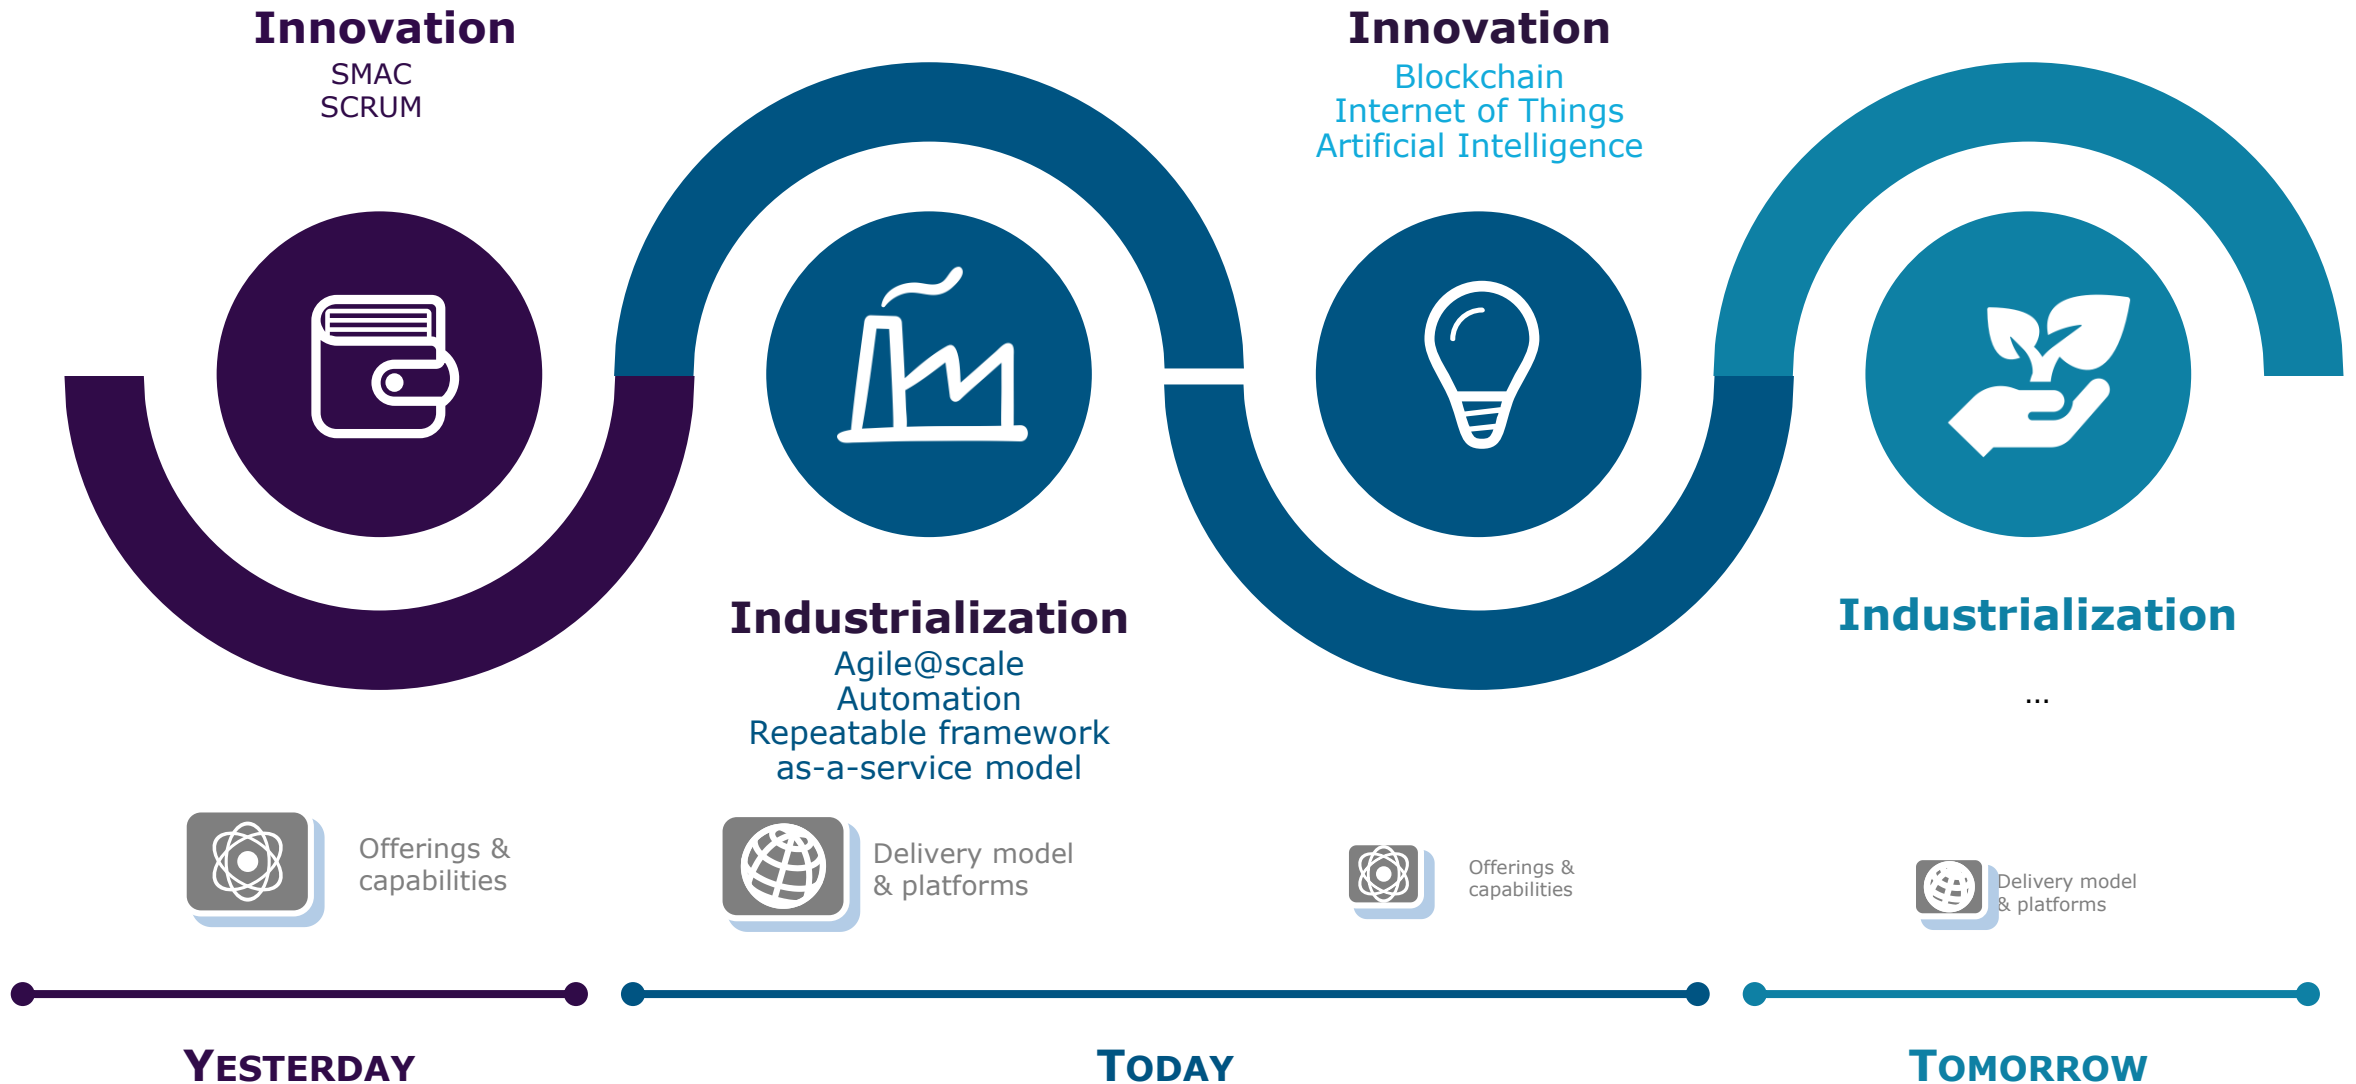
Innovation
SMAC
SCRUM

Innovation
Blockchain
Internet of Things
Artificial Intelligence

Industrialization
Agile@scale
Automation
Repeatable framework
as-a-service model

Industrialization
...

Offerings & capabilities

Delivery model & platforms

Offerings & capabilities

Delivery model & platforms

YESTERDAY

TODAY

TOMORROW